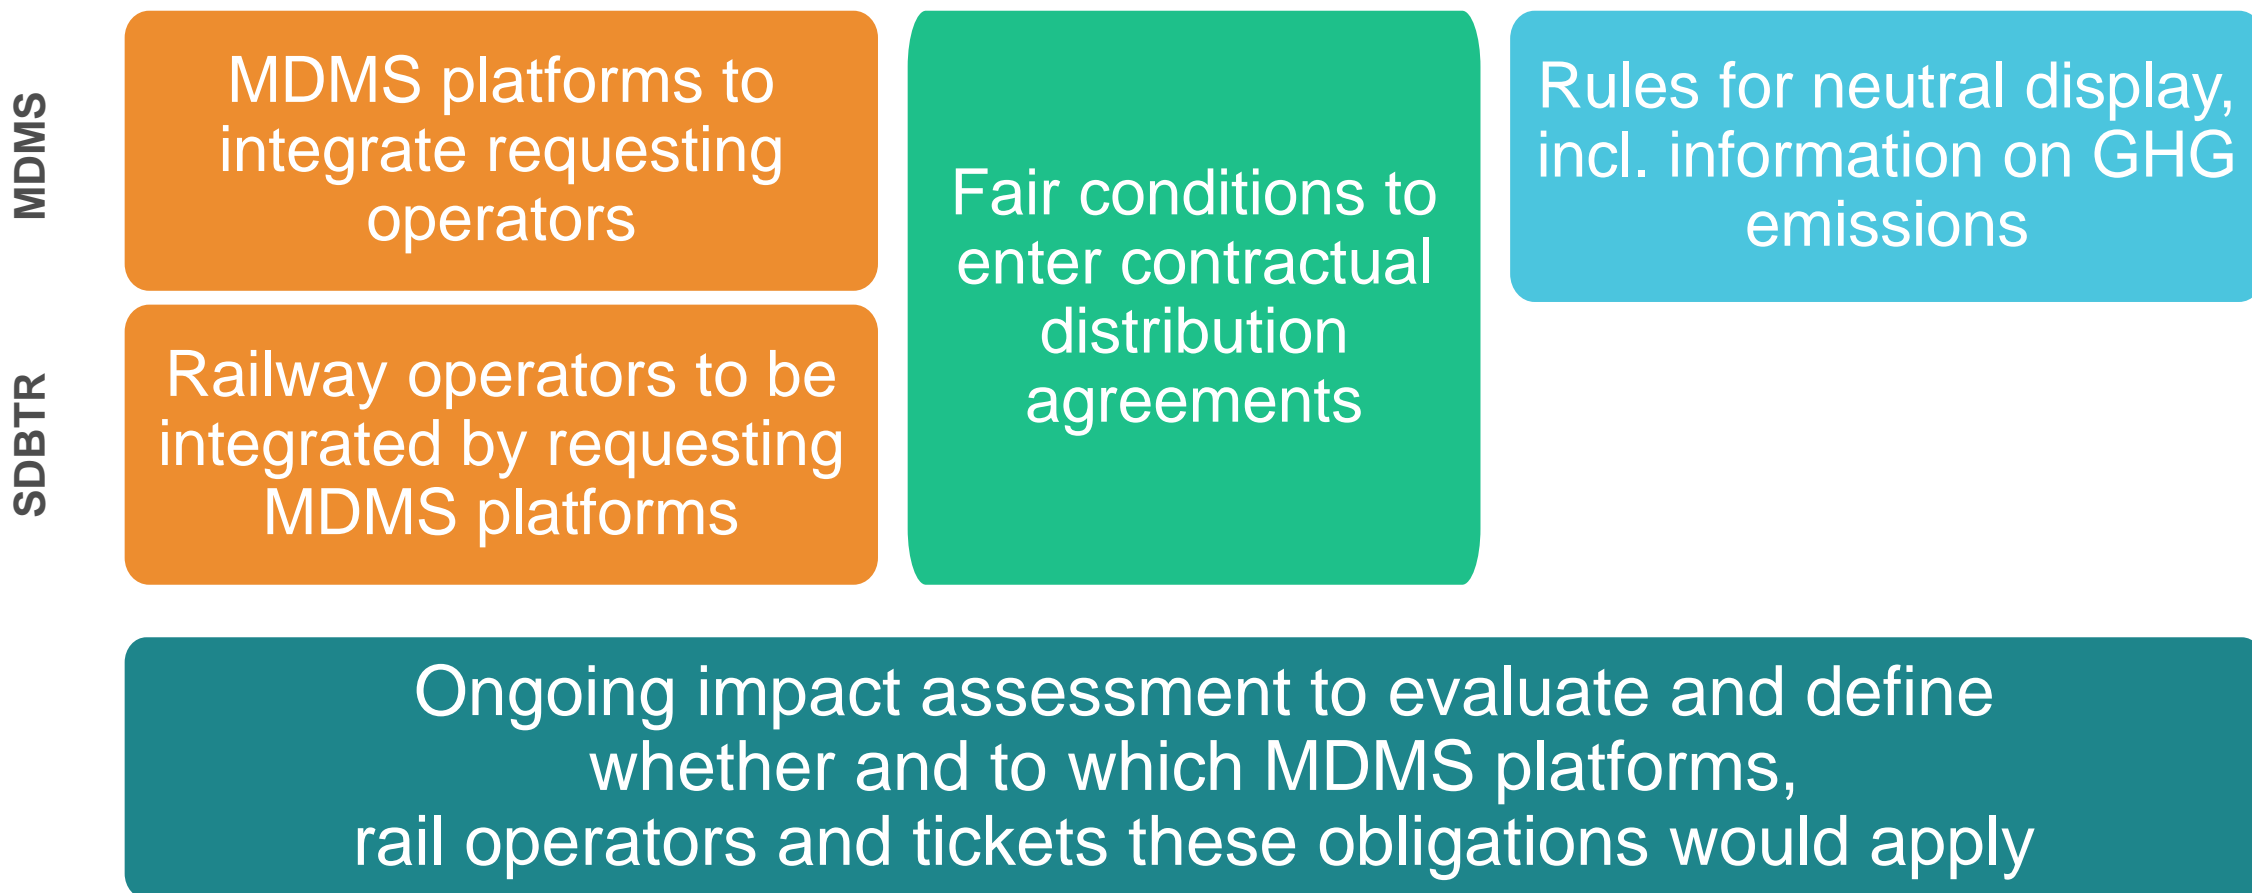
MDMS

MDMS platforms to integrate requesting operators

SDBTR

Railway operators to be integrated by requesting MDMS platforms

Fair conditions to enter contractual distribution agreements

Rules for neutral display, incl. information on GHG emissions

Ongoing impact assessment to evaluate and define whether and to which MDMS platforms, rail operators and tickets these obligations would apply